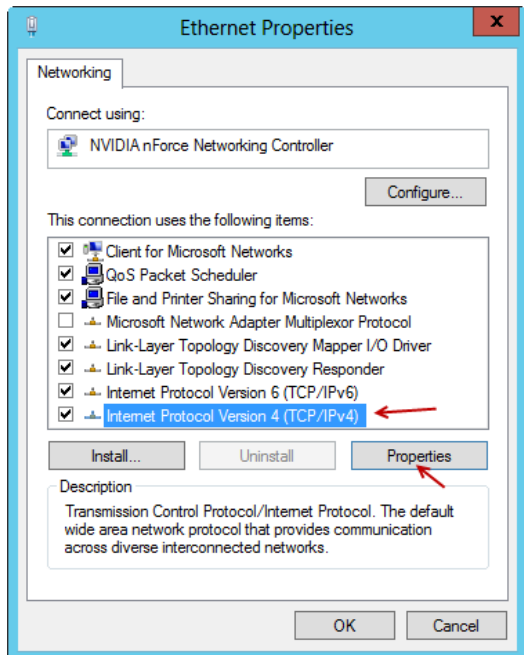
Ethernet Properties

Networking

Connect using:

NVIDIA nForce Networking Controller

Configure...

This connection uses the following items:

Client for Microsoft Networks
QoS Packet Scheduler
File and Printer Sharing for Microsoft Networks
Microsoft Network Adapter Multiplexor Protocol
Link-Layer Topology Discovery Mapper I/O Driver
Link-Layer Topology Discovery Responder
Internet Protocol Version 6 (TCP/IPv6)
Internet Protocol Version 4 (TCP/IPv4)

Install...
Uninstall
Properties

Description

Transmission Control Protocol/Internet Protocol. The default wide area network protocol that provides communication across diverse interconnected networks.

OK
Cancel